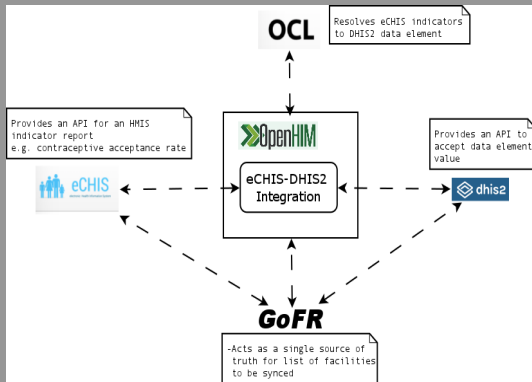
OCL

Resolves eCHIS indicators to DHIS2 data element

Provides an API for an HMIS indicator report e.g. contraceptive acceptance rate

OpenHIM

eCHIS-DHIS2 Integration

Provides an API to accept data element value

eCHIS

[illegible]

dhis2

GoFR

-Acts as a single source of truth for list of facilities to be synced